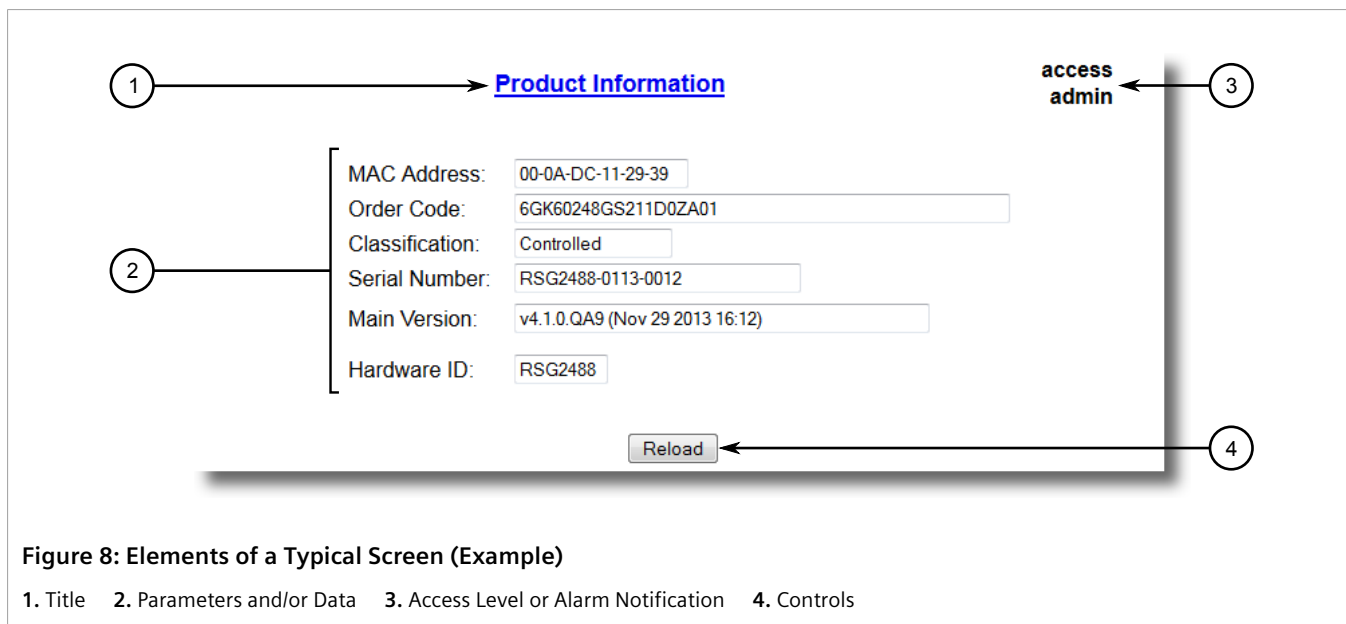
1

Product Information

access
admin

3

2

MAC Address: 00-0A-DC-11-29-39
Order Code: 6GK60248GS211D0ZA01
Classification: Controlled
Serial Number: RSG2488-0113-0012
Main Version: v4.1.0.QA9 (Nov 29 2013 16:12)
Hardware ID: RSG2488

Reload

4

Figure 8: Elements of a Typical Screen (Example)

1. Title 2. Parameters and/or Data 3. Access Level or Alarm Notification 4. Controls